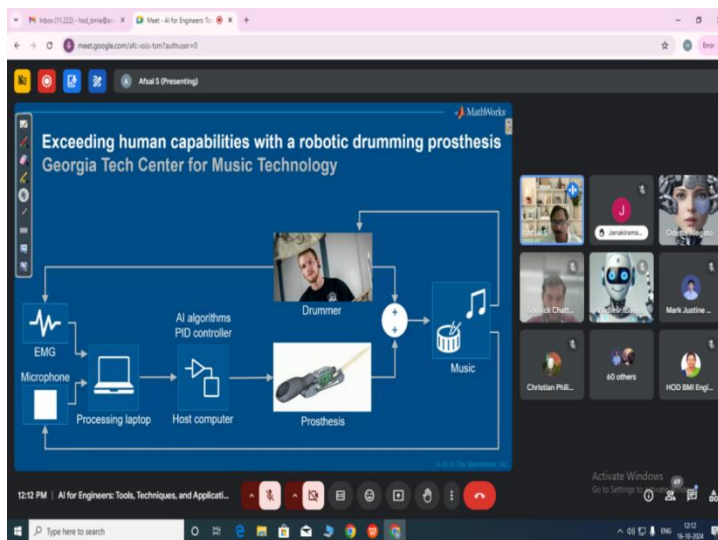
M Inbox (11,222) - hod_bmie@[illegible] ×
Meet - AI for Engineers: To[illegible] ×
+
meet.google.com/afc-xsis-tom?authuser=0
Error

Afsal S (Presenting)

MathWorks

Exceeding human capabilities with a robotic drumming prosthesis
Georgia Tech Center for Music Technology

EMG
Microphone
Processing laptop
AI algorithms
PID controller
Host computer
Drummer
Prosthesis
+
+
Music

© 2016 The MathWorks, Inc.

Janakirama...
Odette Alegato
Sounick Chatt...
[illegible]
Mark Justine ...
Christian Phill...
60 others
HOD BMI Engi...

Activate Windows
Go to Settings to activate Windows.

12:12 PM | AI for Engineers: Tools, Techniques, and Applicati...

Type here to search
ENG
12:12
16-10-2024